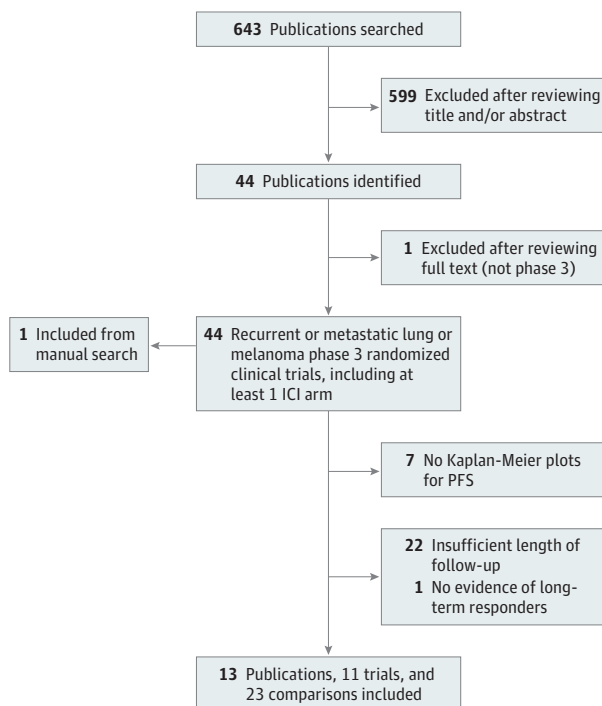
643 Publications searched

599 Excluded after reviewing title and/or abstract

44 Publications identified

1 Excluded after reviewing full text (not phase 3)

44 Recurrent or metastatic lung or melanoma phase 3 randomized clinical trials, including at least 1 ICI arm

1 Included from manual search

7 No Kaplan-Meier plots for PFS

22 Insufficient length of follow-up
1 No evidence of long-term responders

13 Publications, 11 trials, and 23 comparisons included